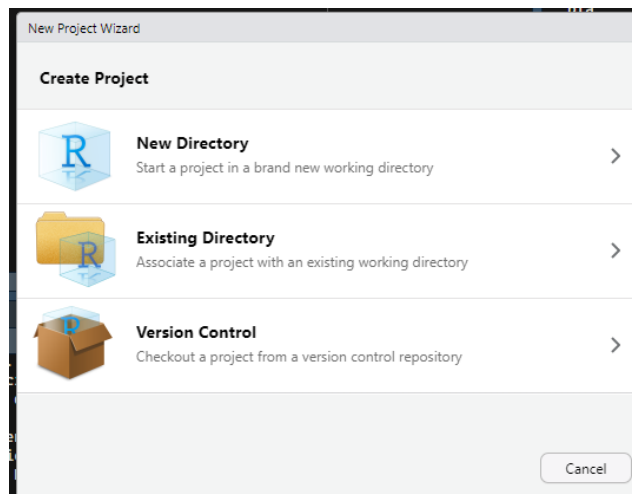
New Project Wizard

Create Project

R

New Directory
Start a project in a brand new working directory
>

R

Existing Directory
Associate a project with an existing working directory
>

R

Version Control
Checkout a project from a version control repository
>

Cancel